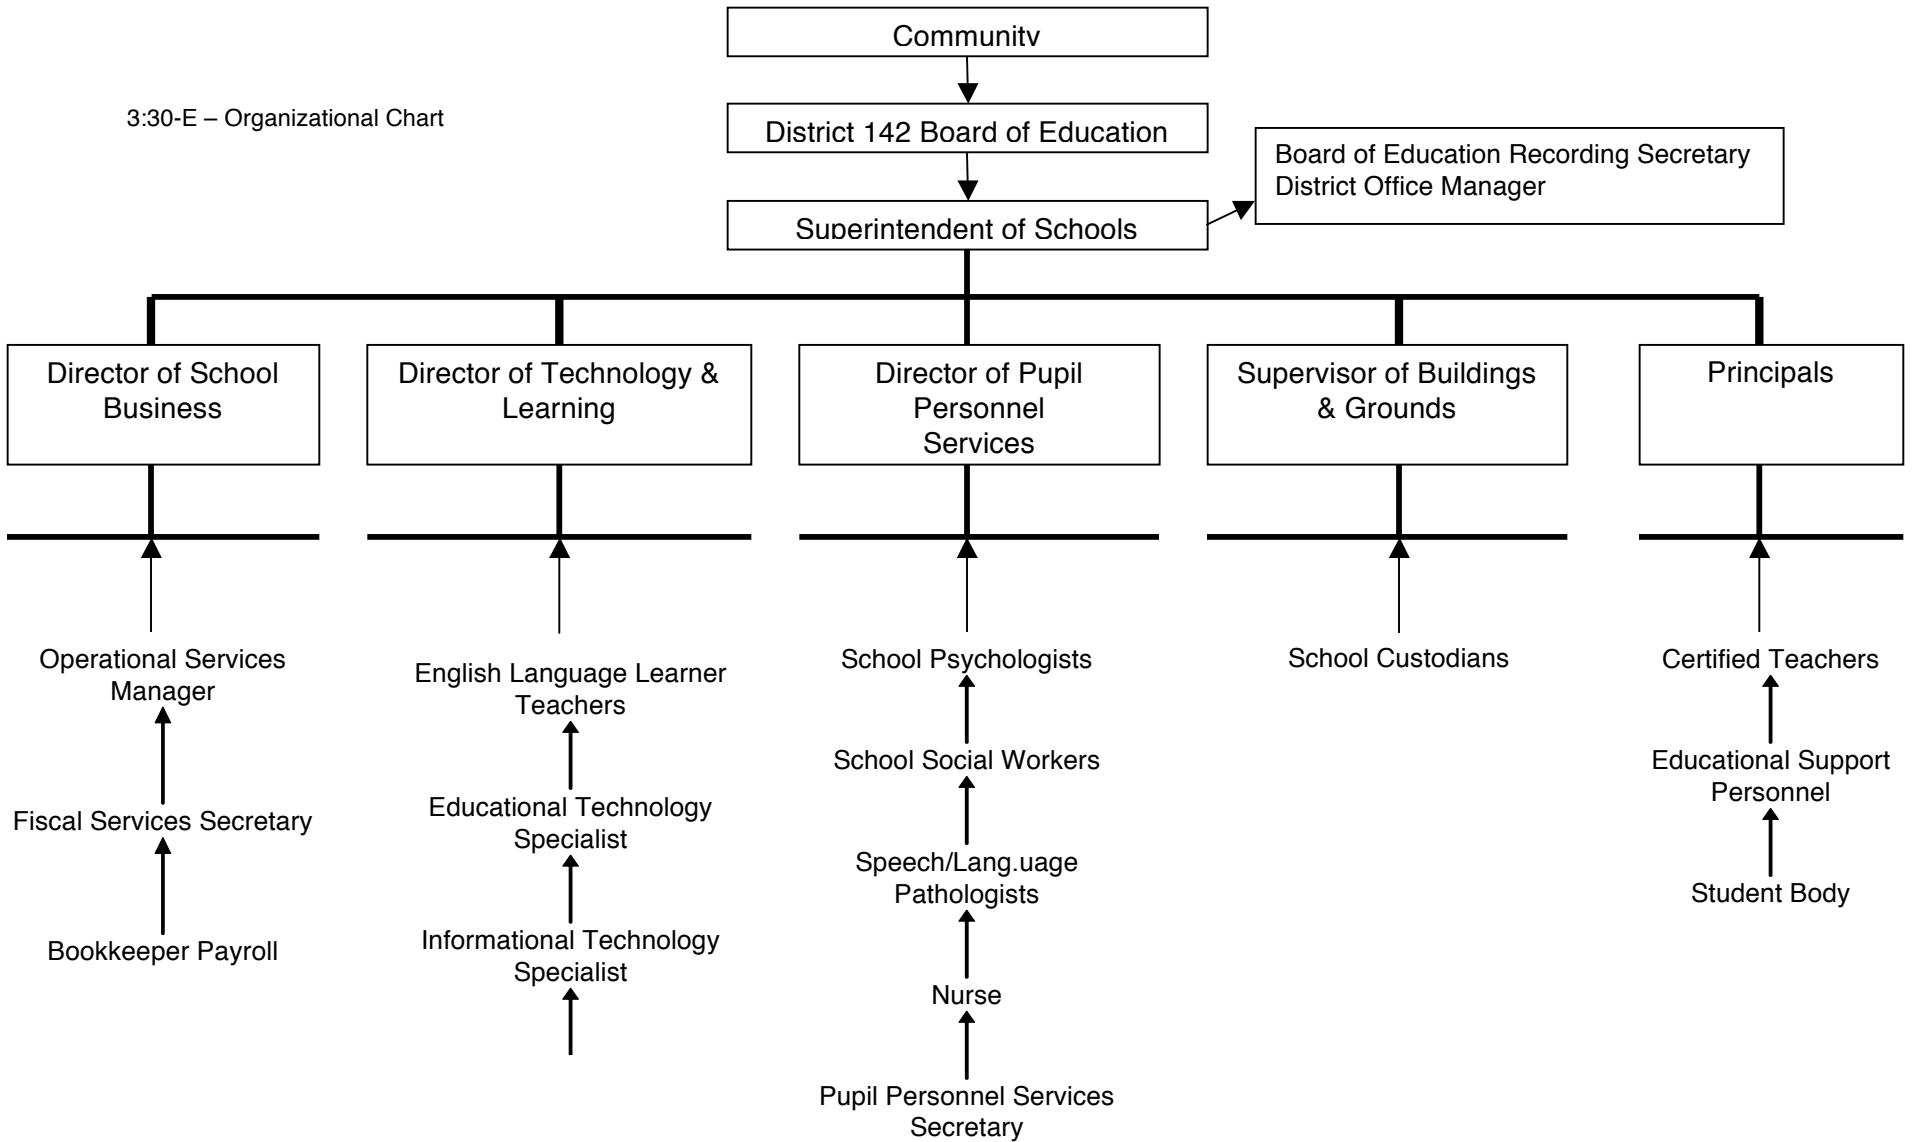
Community

3:30-E – Organizational Chart

District 142 Board of Education

Board of Education Recording Secretary
District Office Manager

Superintendent of Schools

Director of School Business

Director of Technology & Learning

Director of Pupil Personnel Services

Supervisor of Buildings & Grounds

Principals

Operational Services Manager

Fiscal Services Secretary

Bookkeeper Payroll

English Language Learner Teachers

Educational Technology Specialist

Informational Technology Specialist

School Psychologists

School Social Workers

Speech/Lang.uage Pathologists

Nurse

Pupil Personnel Services Secretary

School Custodians

Certified Teachers

Educational Support Personnel

Student Body